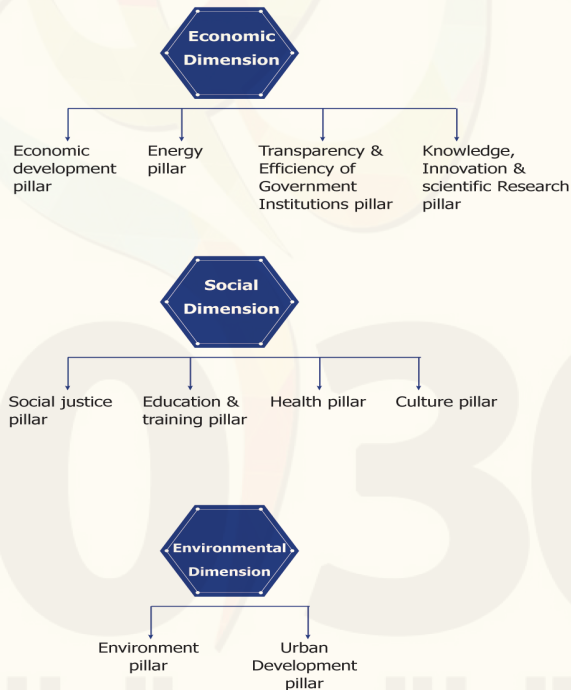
Economic Dimension

Economic development pillar

Energy pillar

Transparency & Efficiency of Government Institutions pillar

Knowledge, Innovation & scientific Research pillar

Social Dimension

Social justice pillar

Education & training pillar

Health pillar

Culture pillar

Environmental Dimension

Environment pillar

Urban Development pillar